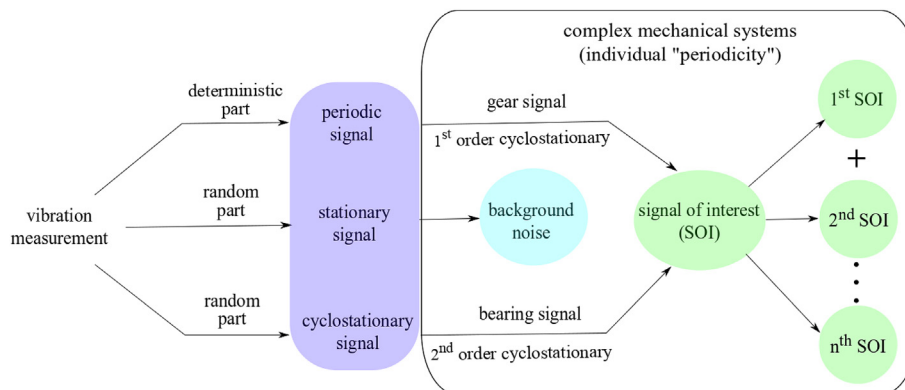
complex mechanical systems (individual "periodicity")

deterministic part

random part

random part

vibration measurement

periodic signal

stationary signal

cyclostationary signal

gear signal

$1^{st}$ order cyclostationary

background noise

bearing signal

$2^{nd}$ order cyclostationary

signal of interest (SOI)

$1^{st}$ SOI

+

$2^{nd}$ SOI

$n^{th}$ SOI